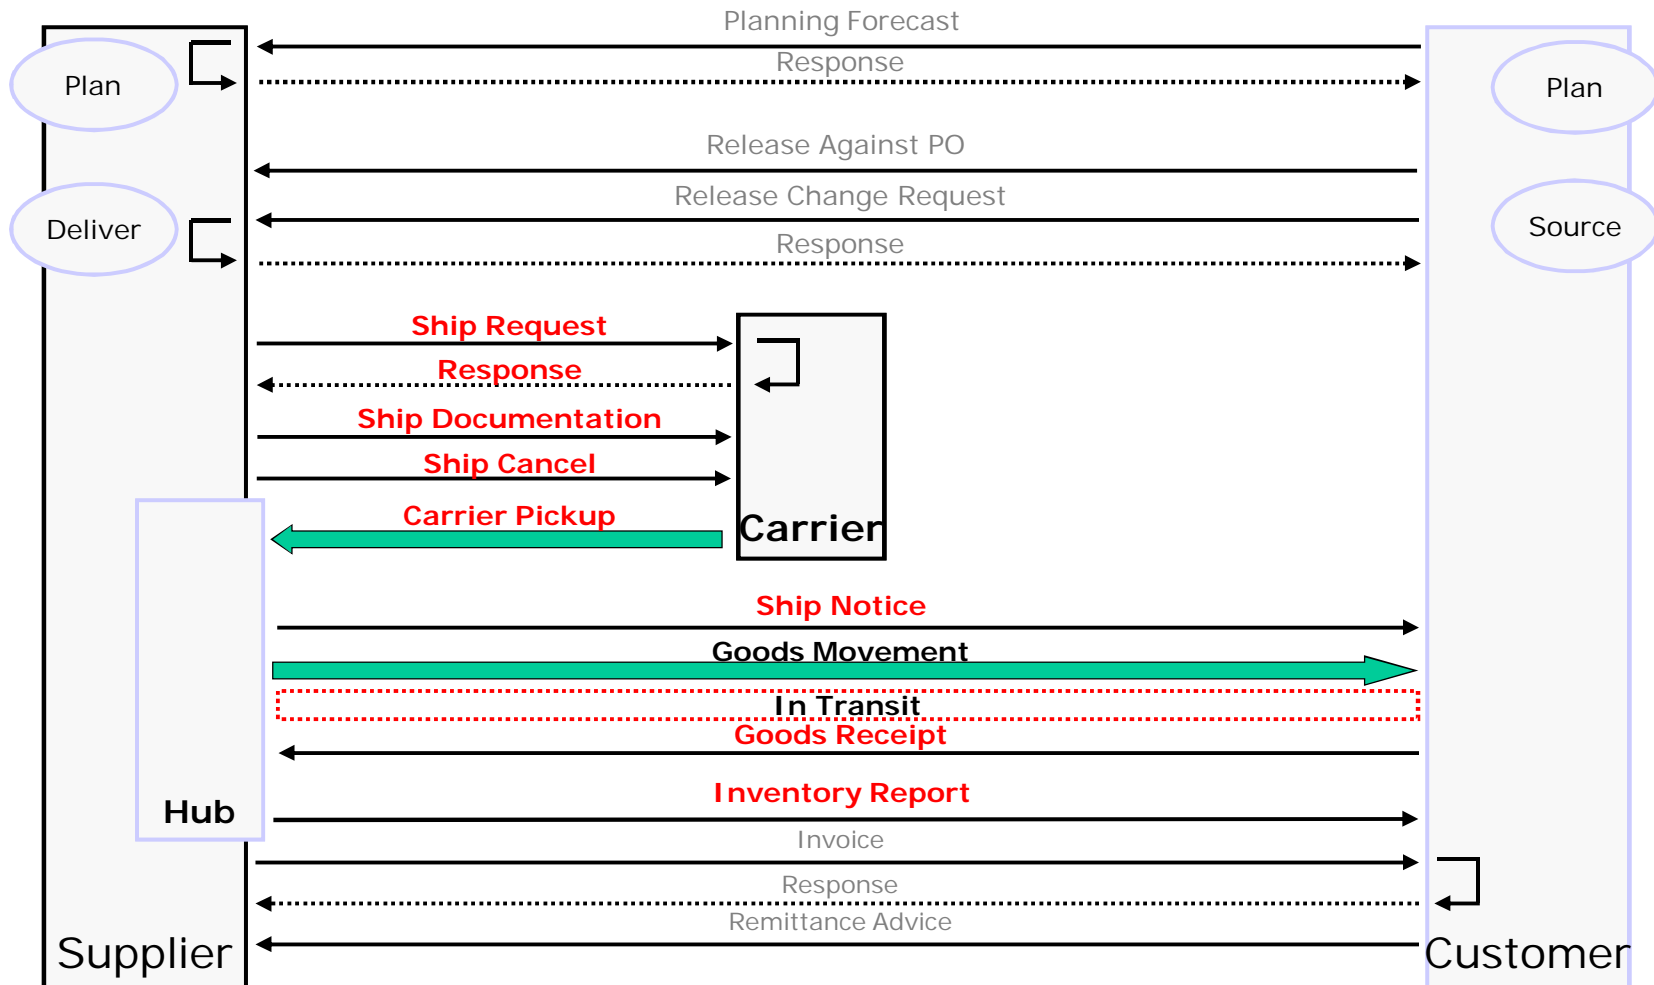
Planning Forecast

Plan

Response

Plan

Release Against PO

Release Change Request

Deliver

Source

Response

Ship Request

Response

Ship Documentation

Ship Cancel

Carrier Pickup

Carrier

Ship Notice

Goods Movement

In Transit

Goods Receipt

Inventory Report

Hub

Invoice

Response

Remittance Advice

Supplier

Customer